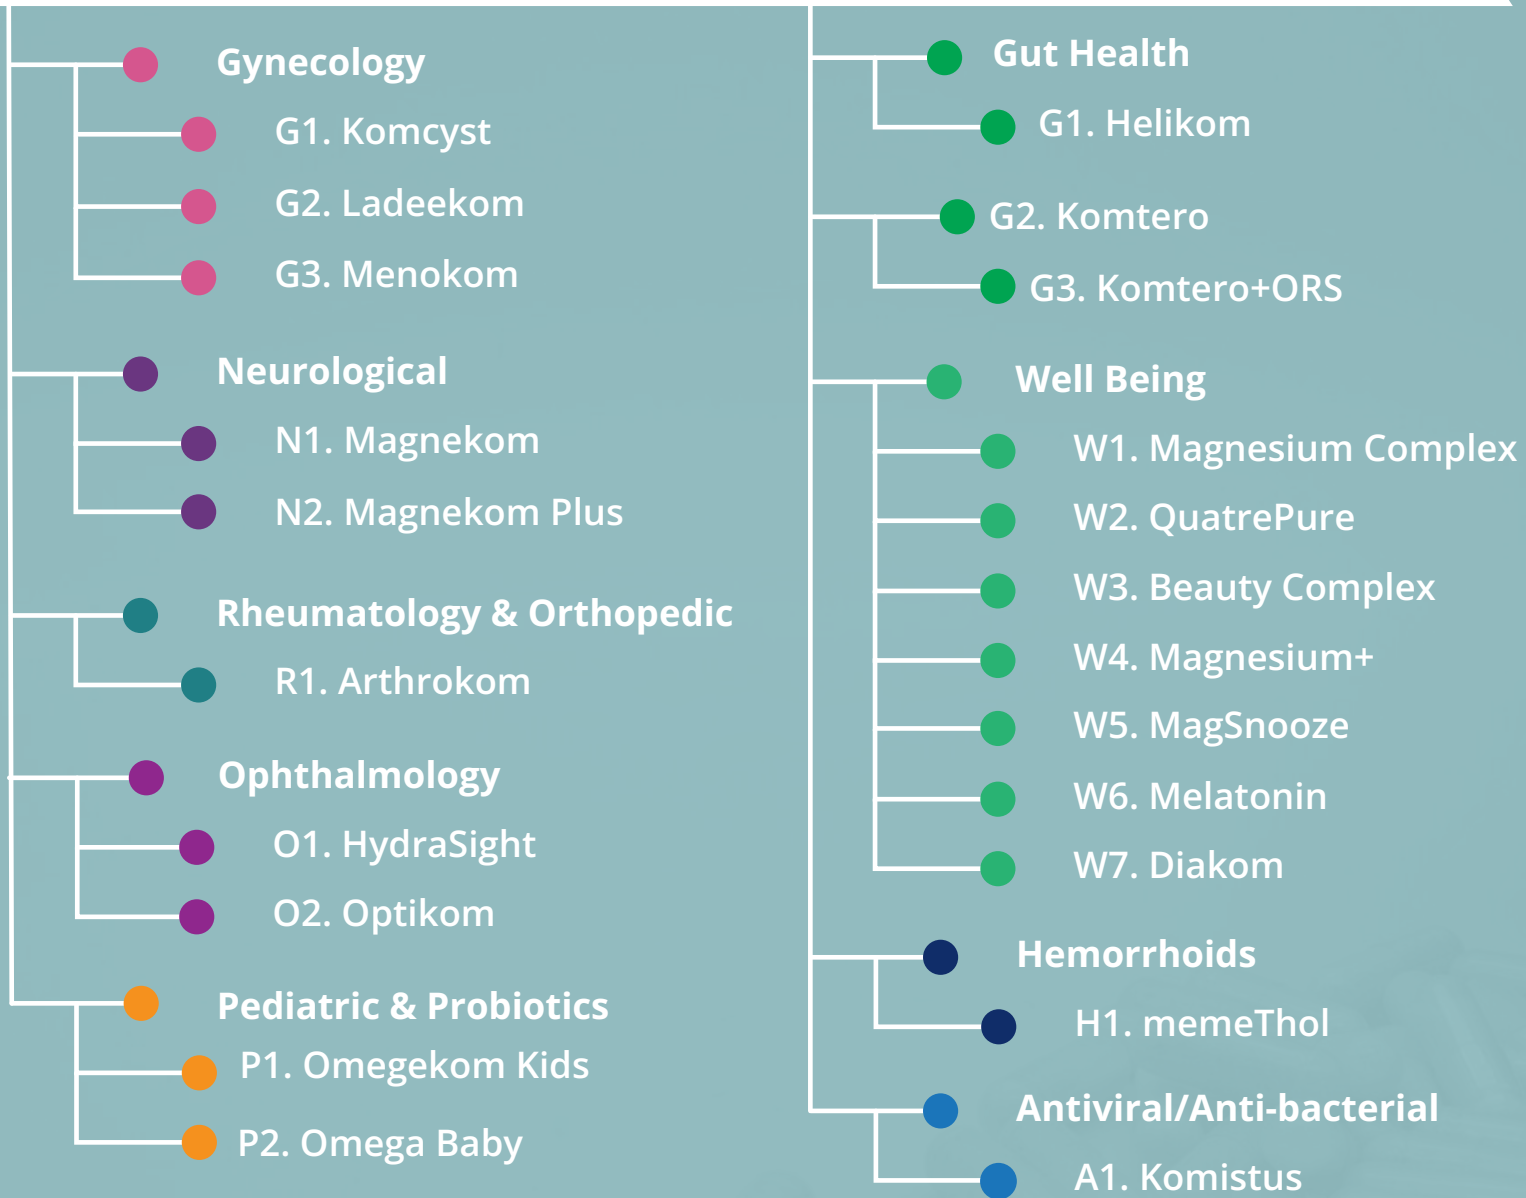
Gynecology

G1. Komcyst

G2. Ladeekom

G3. Menokom

Neurological

N1. Magnekom

N2. Magnekom Plus

Rheumatology & Orthopedic

R1. Arthrokom

Ophthalmology

O1. HydraSight

O2. Optikom

Pediatric & Probiotics

P1. Omegekom Kids

P2. Omega Baby

Gut Health

G1. Helikom

G2. Komtero

G3. Komtero+ORS

Well Being

W1. Magnesium Complex

W2. QuatrePure

W3. Beauty Complex

W4. Magnesium+

W5. MagSnooze

W6. Melatonin

W7. Diakom

Hemorrhoids

H1. memeThol

Antiviral/Anti-bacterial

A1. Komistus